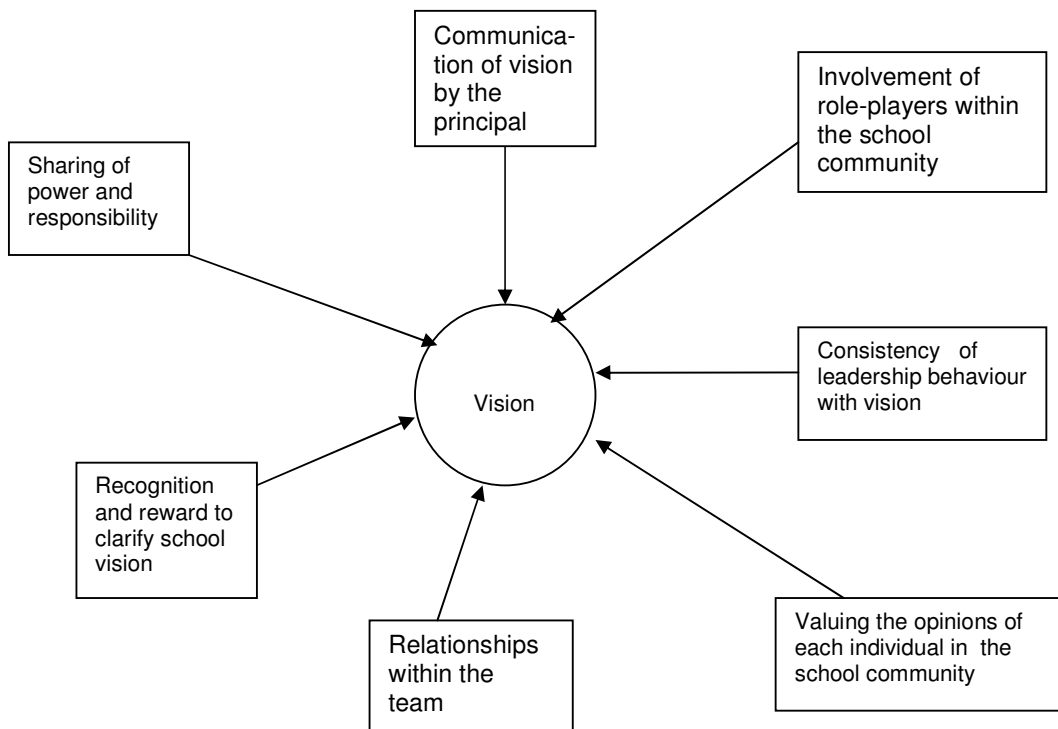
Communication of vision by the principal

Involvement of role-players within the school community

Sharing of power and responsibility

Vision

Consistency of leadership behaviour with vision

Recognition and reward to clarify school vision

Relationships within the team

Valuing the opinions of each individual in the school community